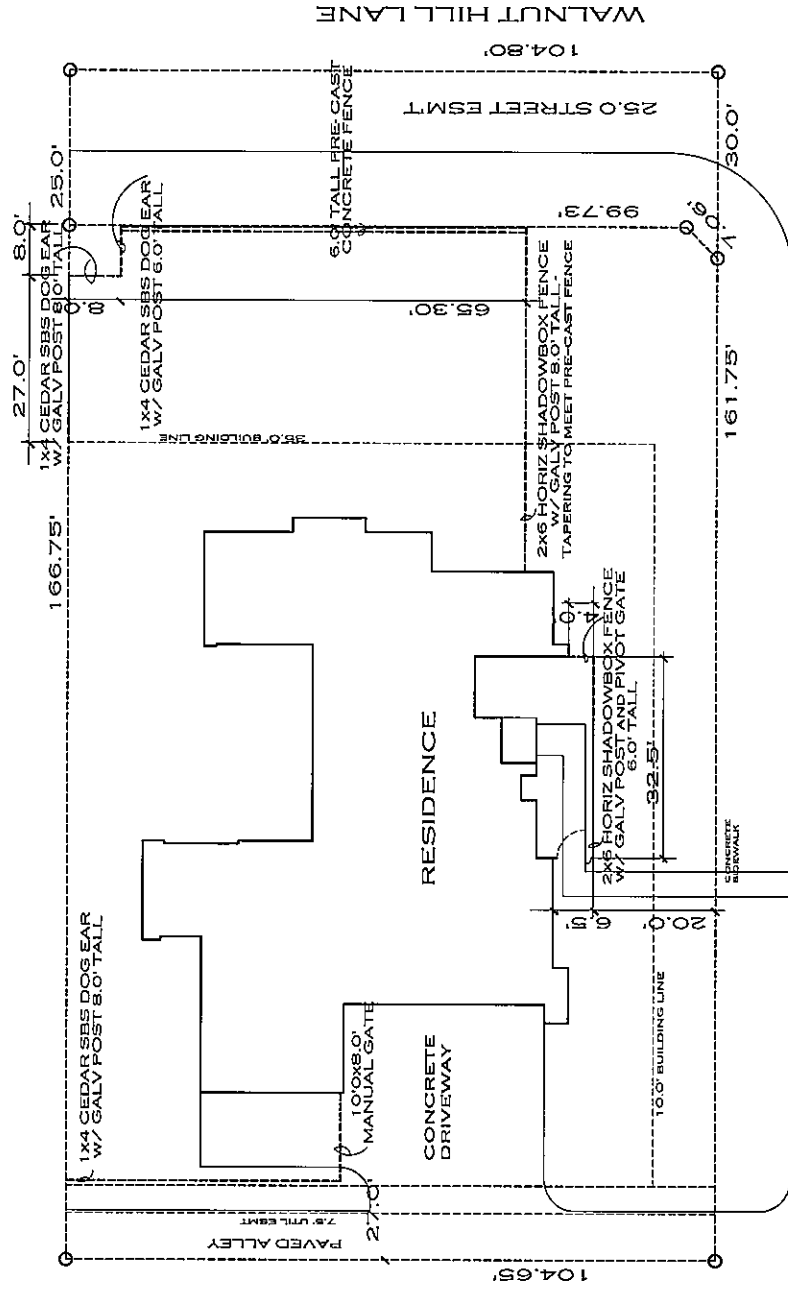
WALNUT HILL LANE

104.80'

25.0 STREET ESMT

30.0'

25.0'

8.0'

6.0' TALL PRE-CAST CONCRETE FENCE

1x4 CEDAR SBS DOG EAR W/ GALV POST 6.0' TALL

99.73'

9.0'

1.0'

1x4 CEDAR SBS DOG EAR W/ GALV POST 8.0' TALL

8.0'

27.0'

65.30'

35.0' BUILDING LINE

2x6 HORIZ SHADOWBOX FENCE W/ GALV POST 8.0' TALL - TAPERING TO MEET PRE-CAST FENCE

161.75'

166.75'

4.0'

2x6 HORIZ SHADOWBOX FENCE W/ GALV POST AND PIVOT GATE 6.0' TALL

32.5'

RESIDENCE

CONCRETE SIDEWALK

6.5'

10.0'

20.0'

1x4 CEDAR SBS DOG EAR W/ GALV POST 8.0' TALL

10'0x8.0' MANUAL GATE

CONCRETE DRIVEWAY

10.0' BUILDING LINE

27.0'

7.5' UTIL ESMT

PAVED ALLEY

104.65'